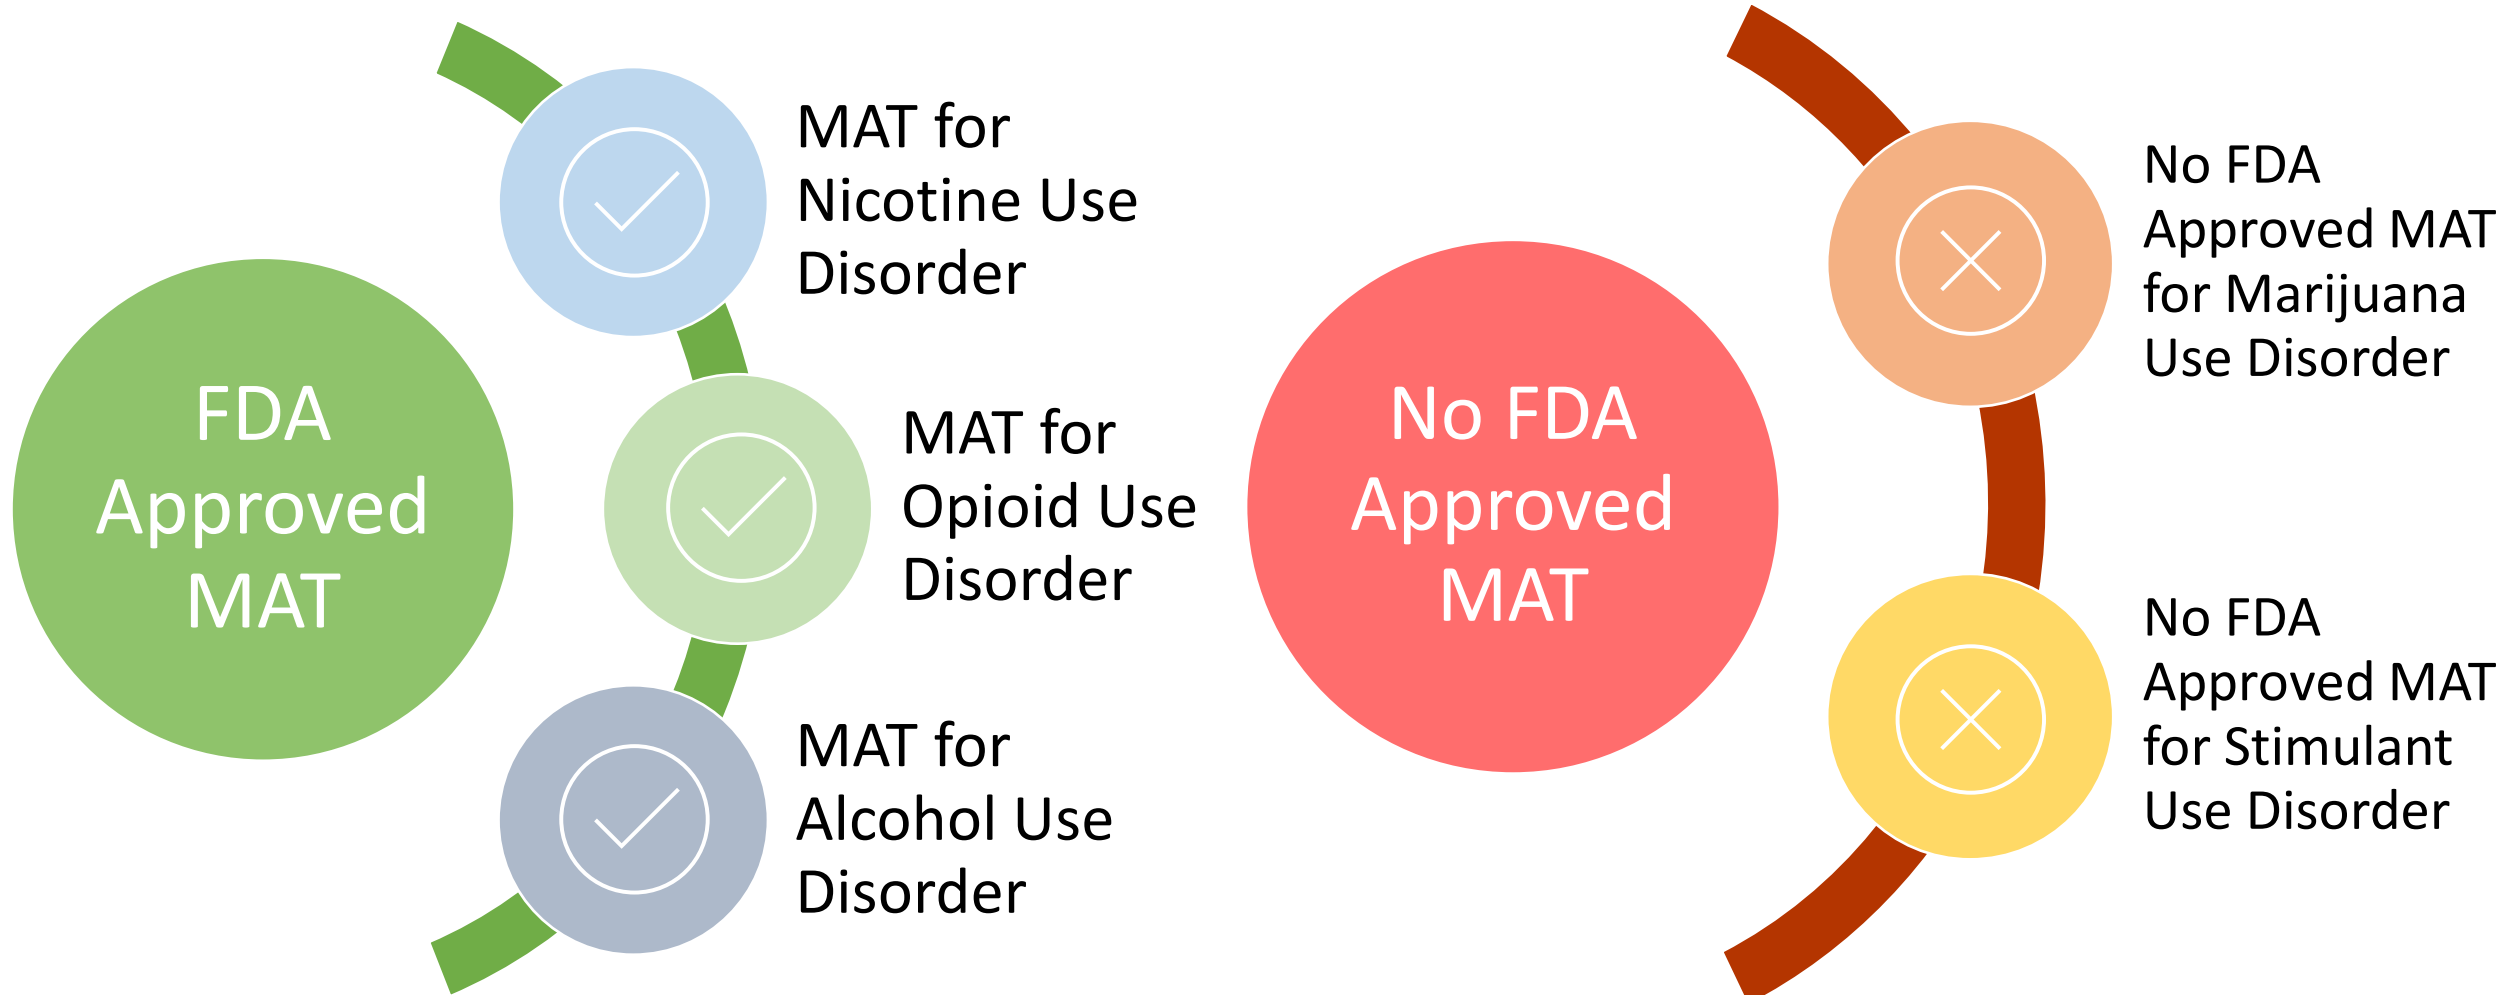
FDA Approved MAT

MAT for Nicotine Use Disorder

MAT for Opioid Use Disorder

MAT for Alcohol Use Disorder

No FDA Approved MAT

No FDA Approved MAT for Marijuana Use Disorder

No FDA Approved MAT for Stimulant Use Disorder